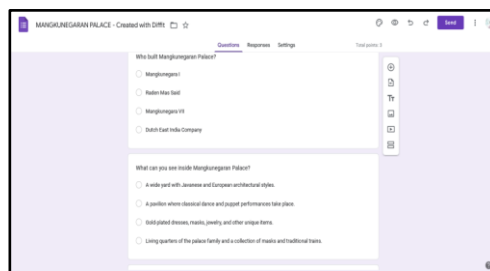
MANGKUNEGARAN PALACE - Created with Difft

Send

Questions Responses Settings

Total points: 0

Who built Mangkunegaran Palace?

Mangkunegara I

Raden Mas Said

Mangkunegara VII

Dutch East India Company

What can you see inside Mangkunegaran Palace?

A wide yard with Javanese and European architectural styles.

A pavilion where classical dance and puppet performances take place.

Gold-plated dresses, masks, jewelry, and other unique items.

Living quarters of the palace family and a collection of masks and traditional trains.